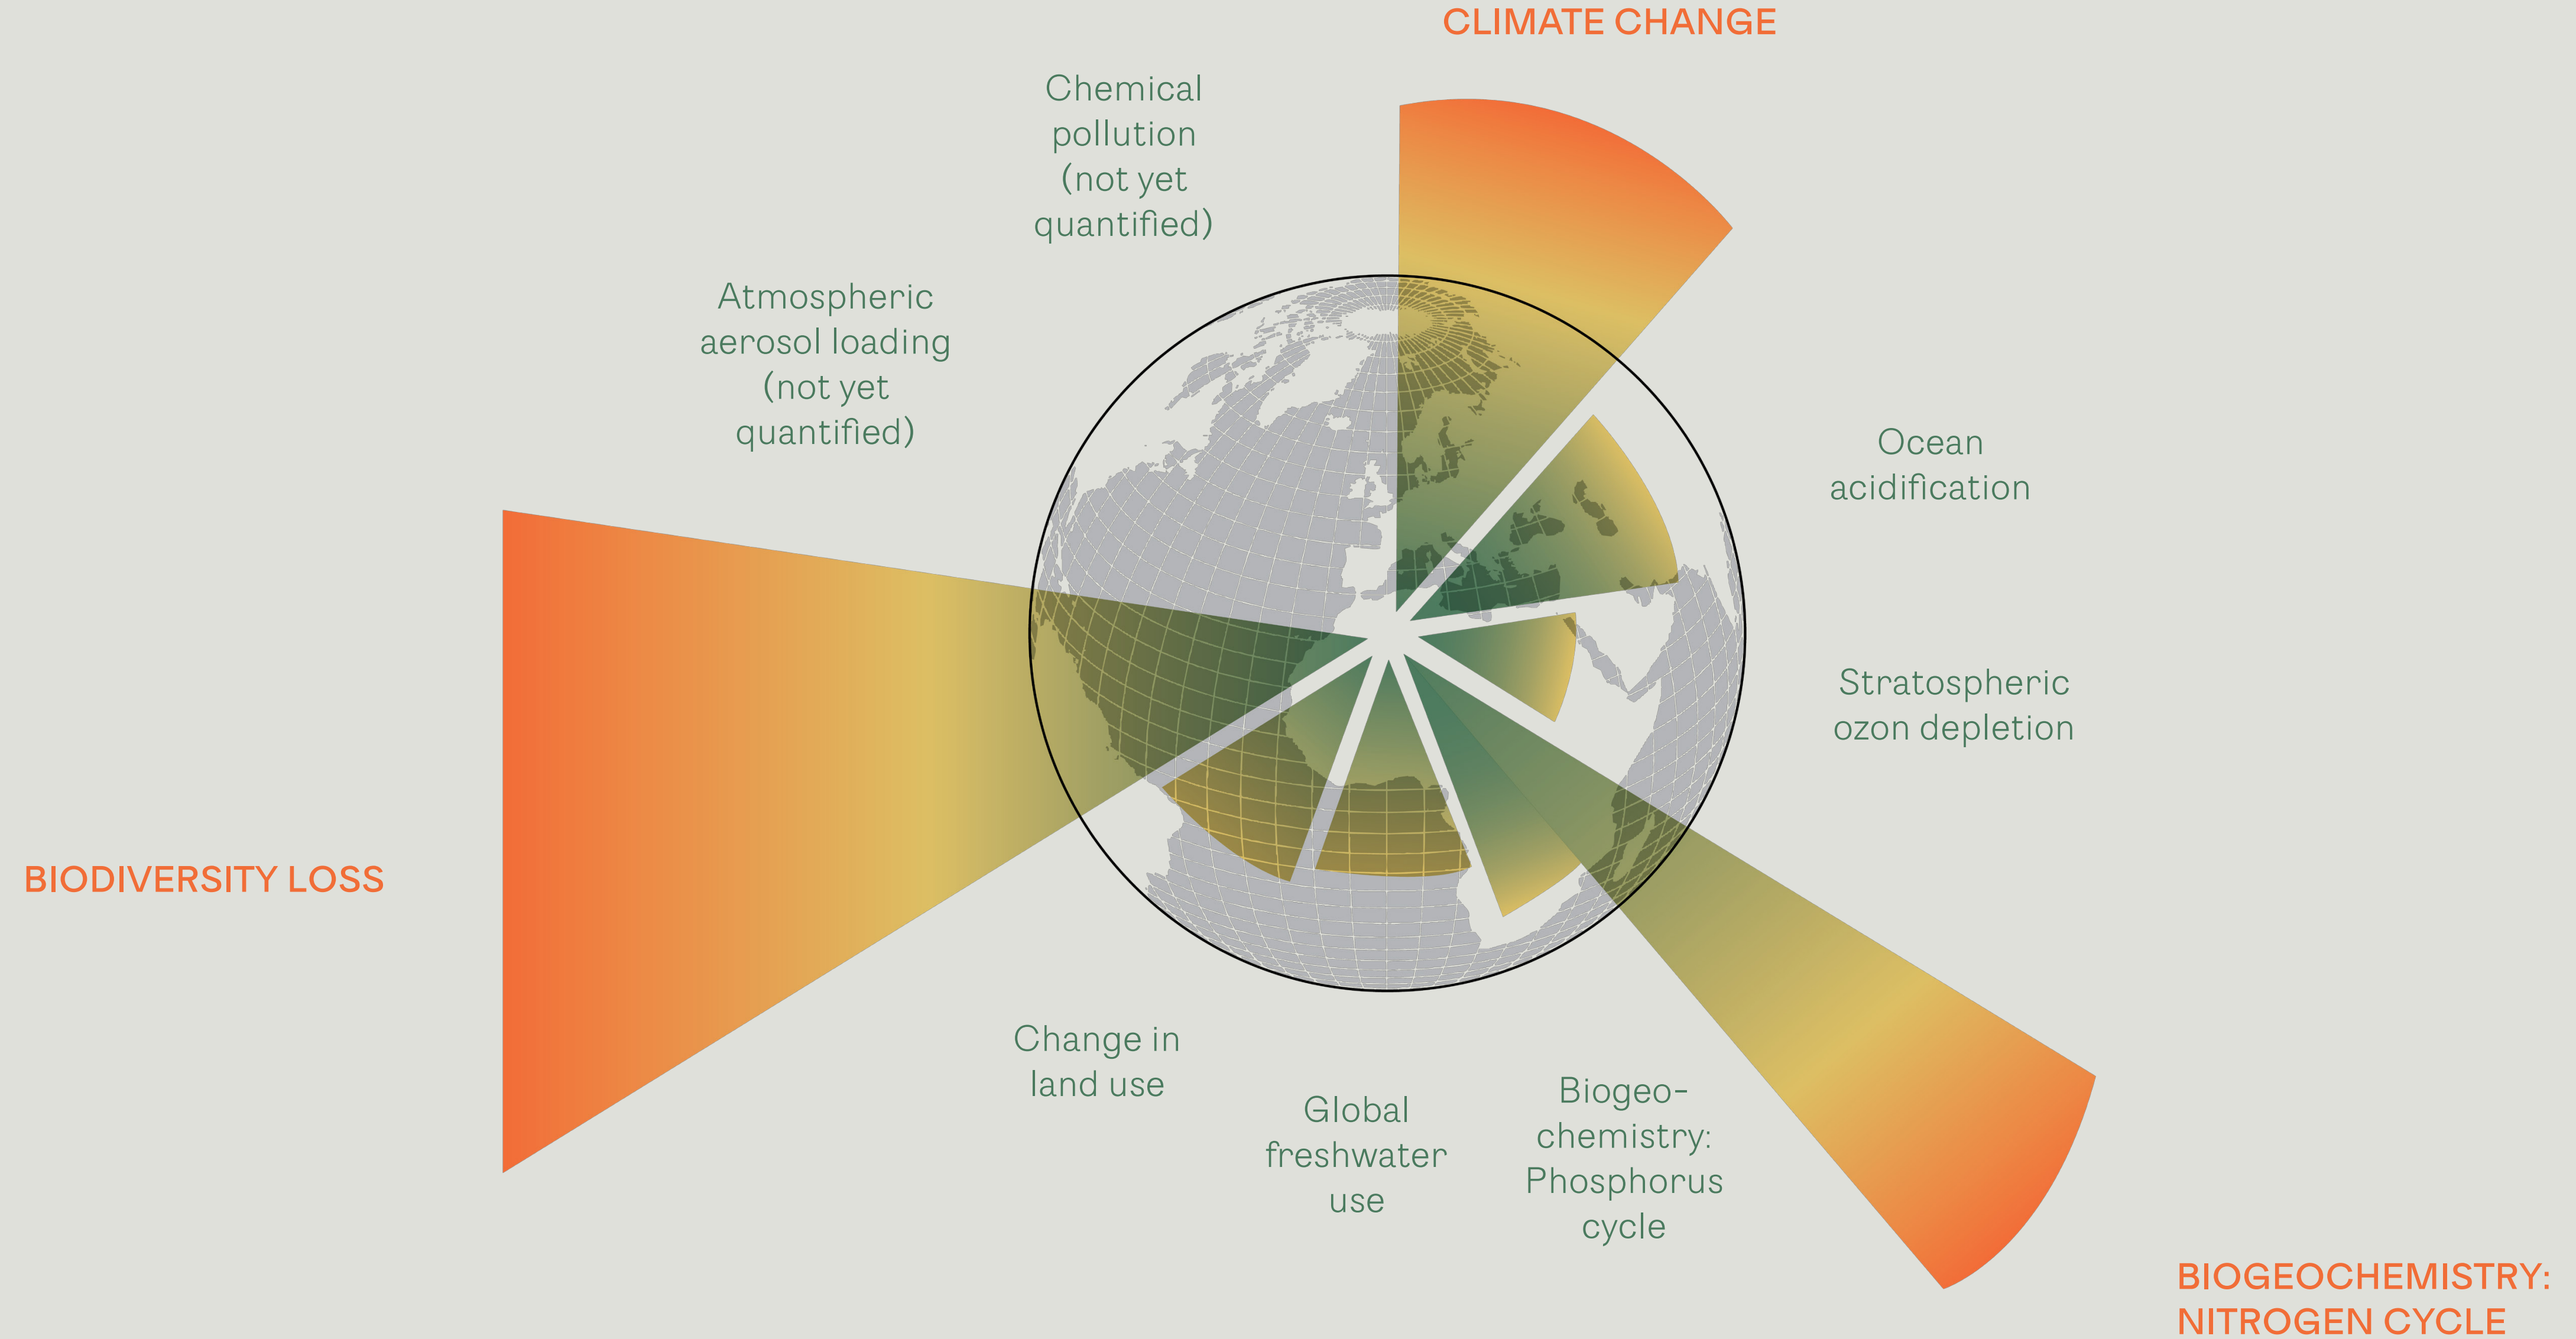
CLIMATE CHANGE

Chemical pollution (not yet quantified)

Atmospheric aerosol loading (not yet quantified)

Ocean acidification

Stratospheric ozon depletion

BIODIVERSITY LOSS

Change in land use

Global freshwater use

Biogeochemistry: Phosphorus cycle

BIOGEOCHEMISTRY: NITROGEN CYCLE